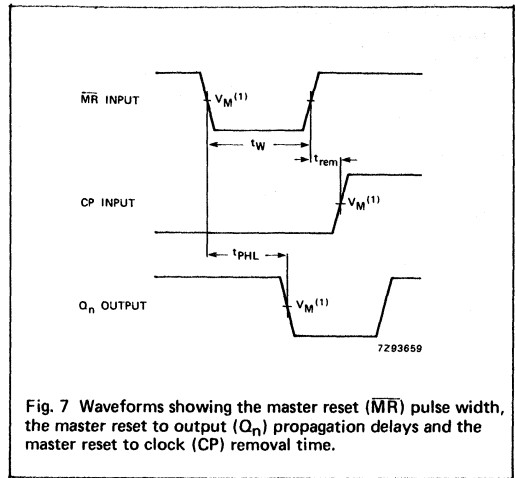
$\overline{MR}$ INPUT

$V_M^{(1)}$

$t_W$

$t_{rem}$

CP INPUT

$V_M^{(1)}$

$t_{PHL}$

$Q_n$ OUTPUT

$V_M^{(1)}$

7Z93659

Fig. 7 Waveforms showing the master reset ($\overline{MR}$) pulse width, the master reset to output ($Q_n$) propagation delays and the master reset to clock (CP) removal time.